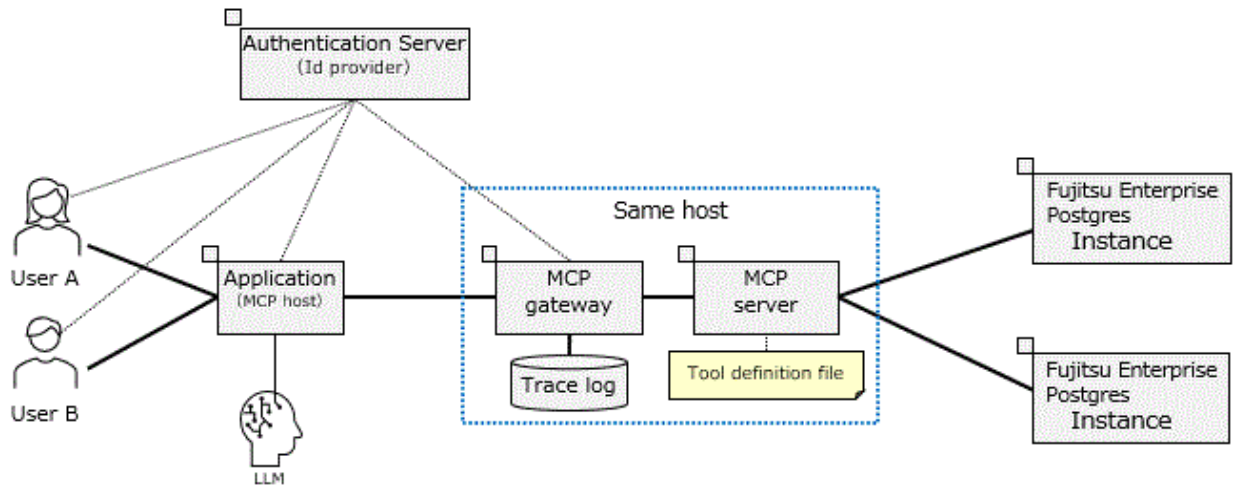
Authentication Server
(Id provider)

User A

User B

Application
(MCP host)

LLM

Same host

MCP gateway

Trace log

MCP server

Tool definition file

Fujitsu Enterprise Postgres
Instance

Fujitsu Enterprise Postgres
Instance